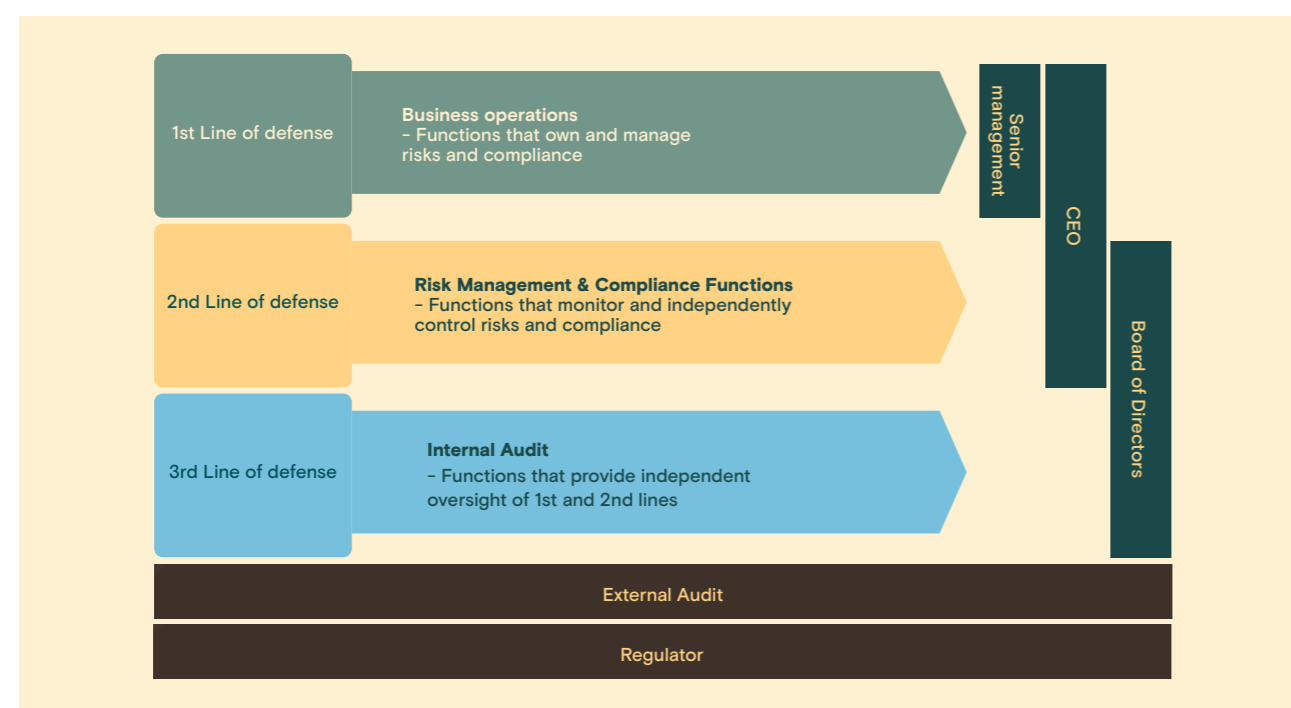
1st Line of defense

Business operations
- Functions that own and manage risks and compliance

Senior management

CEO

2nd Line of defense

Risk Management & Compliance Functions
- Functions that monitor and independently control risks and compliance

Board of Directors

3rd Line of defense

Internal Audit
- Functions that provide independent oversight of 1st and 2nd lines

External Audit

Regulator